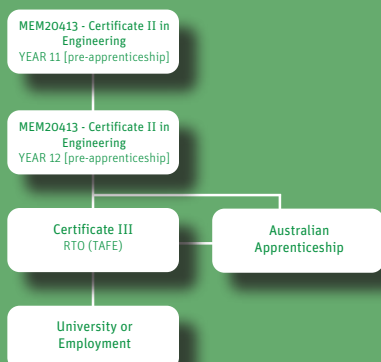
MEM20413 - Certificate II in Engineering
YEAR 11 [pre-apprenticeship]

MEM20413 - Certificate II in Engineering
YEAR 12 [pre-apprenticeship]

Certificate III
RTO (TAFE)

Australian Apprenticeship

University or Employment